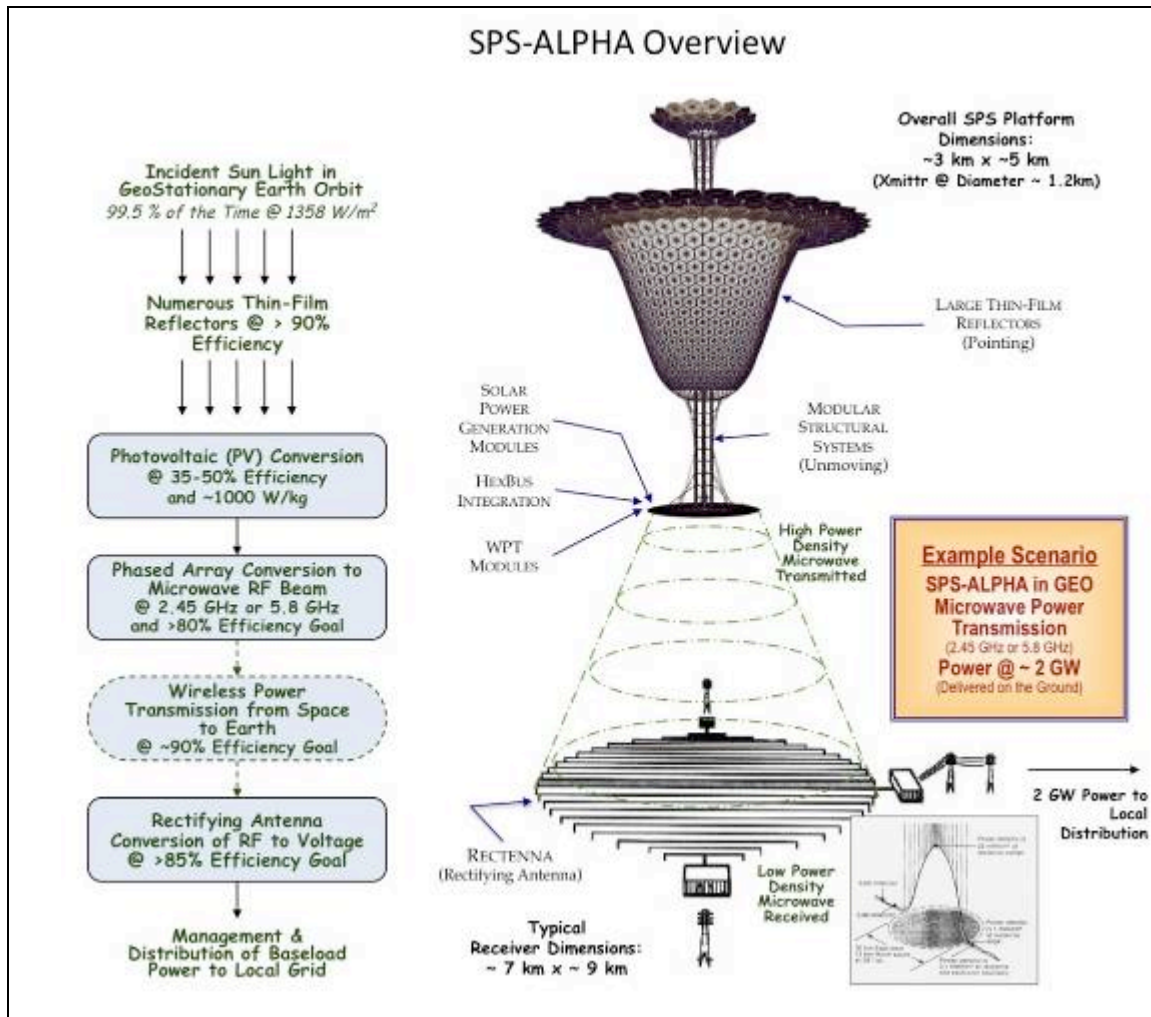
SPS-ALPHA Overview

Incident Sun Light in GeoStationary Earth Orbit
99.5 % of the Time @ 1358 W/m$^2$

Numerous Thin-Film Reflectors @ > 90% Efficiency

Photovoltaic (PV) Conversion @ 35-50% Efficiency and ~1000 W/kg

Phased Array Conversion to Microwave RF Beam @ 2.45 GHz or 5.8 GHz and >80% Efficiency Goal

Wireless Power Transmission from Space to Earth @ ~90% Efficiency Goal

Rectifying Antenna Conversion of RF to Voltage @ >85% Efficiency Goal

Management & Distribution of Baseload Power to Local Grid

Overall SPS Platform Dimensions:
~3 km x ~5 km
(Xmittr @ Diameter ~ 1.2km)

LARGE THIN-FILM REFLECTORS (Pointing)

SOLAR POWER GENERATION MODULES

MODULAR STRUCTURAL SYSTEMS (Unmoving)

HEXBUS INTEGRATION

WPT MODULES

High Power Density Microwave Transmitted

Example Scenario
SPS-ALPHA in GEO
Microwave Power Transmission
(2.45 GHz or 5.8 GHz)
Power @ ~ 2 GW
(Delivered on the Ground)

2 GW Power to Local Distribution

RECTENNA
(Rectifying Antenna)

Low Power Density Microwave Received

Typical Receiver Dimensions:
~ 7 km x ~ 9 km

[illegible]